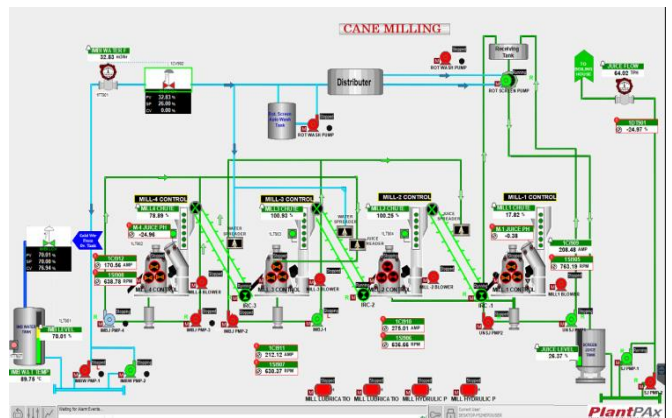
CANE MILLING

IMB WA. FLOW
32.83 M3/H

PV 32.83 %
SP 26.00 %
CV 0.00 %

Distributer

Rot. Screen Auto Wash Tank

ROT.WASH PUMP

Receiving Tank

ROT SCREEN PUMP

TO BOILER HOUSE

JUICE FLOW
64.02 T/H

-24.97 %

MILL-4 CONTROL
M-4 LEVEL
78.89 %
M-4 JUICE PH
-24.96

170.66 AMP
638.76 RPM

MILL-3 CONTROL
100.93 %

MILL-2 CONTROL
M-2 LEVEL
100.25 %

MILL-1 CONTROL
M-1 LEVEL
17.82 %
M-1 JUICE PH
-0.38

250.48 AMP
783.19 RPM

Cold Wa. Diss. Wa. Tank

PV 70.01 %
SP 70.00 %
CV 76.54 %

IMB WATER TANK
IMB LEVEL
70.01 %

IMB WA. TEMP
89.78 °C

MILL-4 BLOWER
MILL-3 BLOWER
MILL-2 BLOWER
MILL BLOWER

IRC-3
IRC-2
IRC-1

275.01 AMP
636.66 RPM

212.12 AMP
638.37 RPM

JUICE LEVEL
26.37 %

MILL LUBRICATIO
MILL LUBRICATIO
MILL HYDRAULIC P
MILL HYDRAULIC P

Waiting for Alarm Events...

PlantPAx